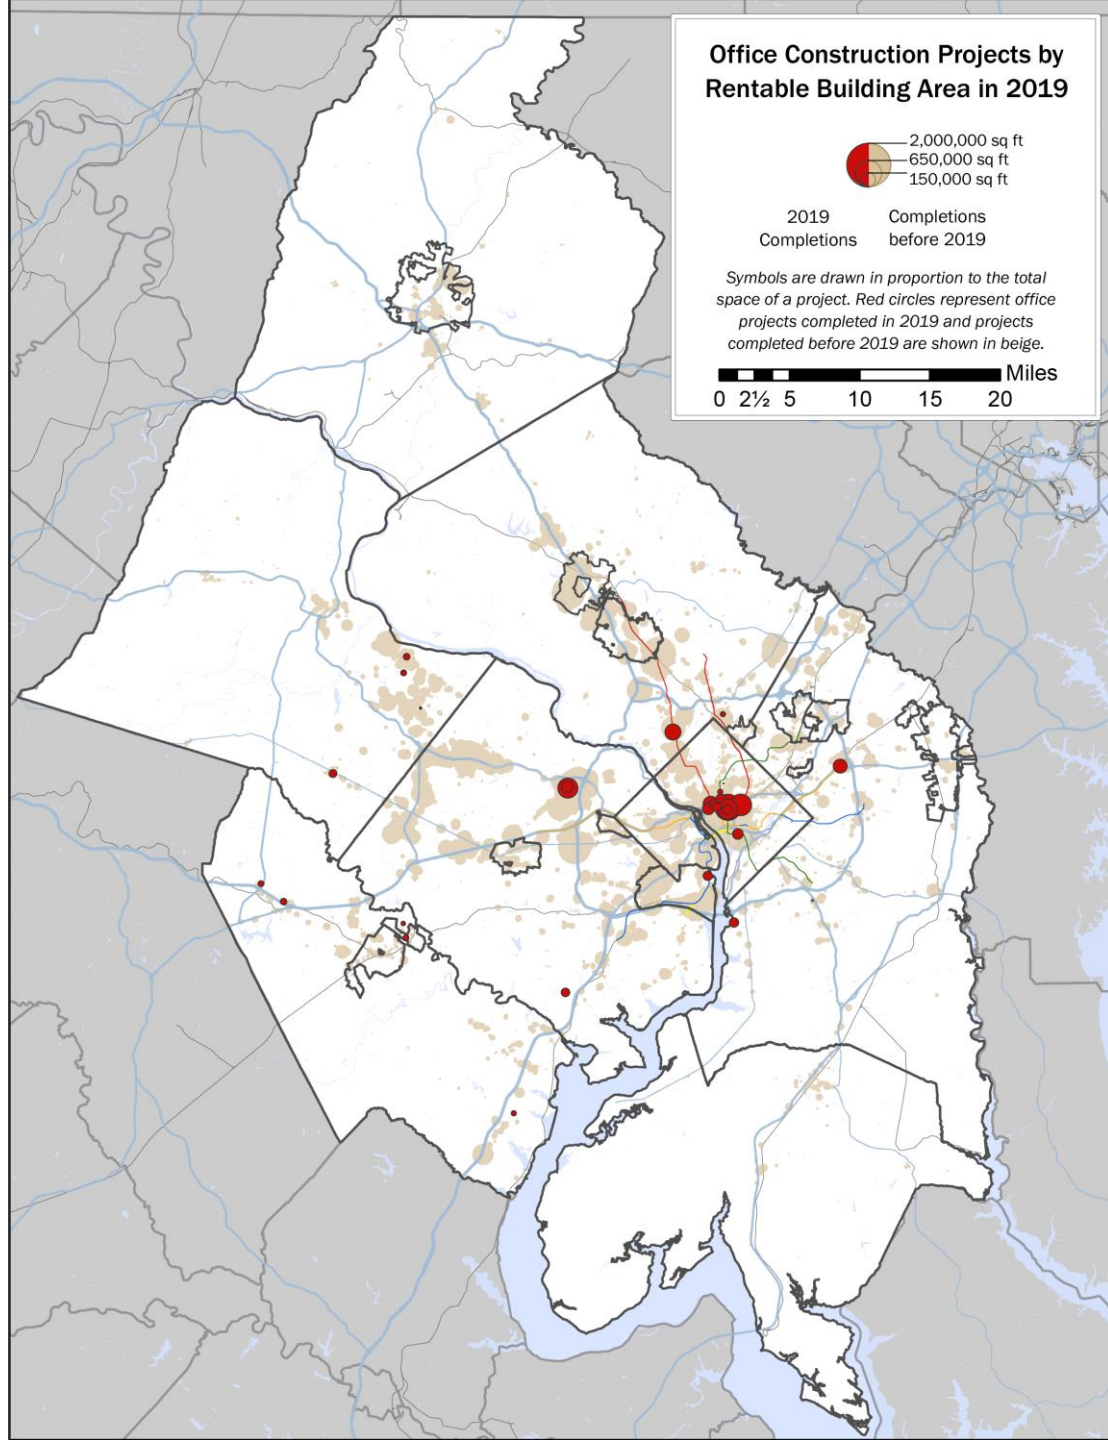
Office Construction Projects by Rentable Building Area in 2019

2,000,000 sq ft
650,000 sq ft
150,000 sq ft

2019 Completions

Completions before 2019

Symbols are drawn in proportion to the total space of a project. Red circles represent office projects completed in 2019 and projects completed before 2019 are shown in beige.

Miles

0 2½ 5 10 15 20